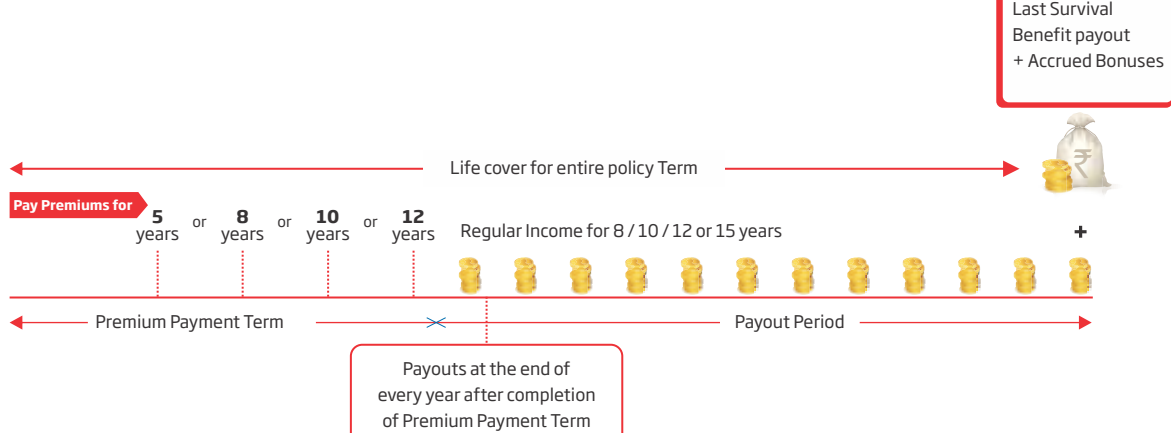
Last Survival Benefit payout + Accrued Bonuses

Life cover for entire policy Term

Pay Premiums for 5 years or 8 years or 10 years or 12 years

Regular Income for 8 / 10 / 12 or 15 years

+

Premium Payment Term

Payout Period

Payouts at the end of every year after completion of Premium Payment Term